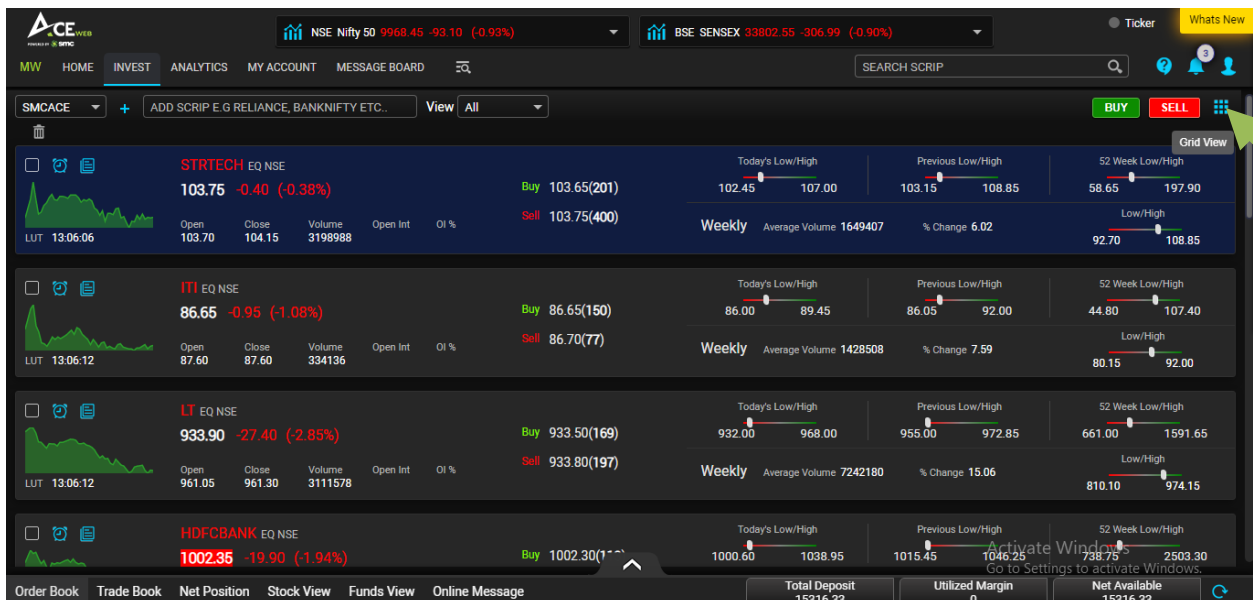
ACE WEB
POWERED BY SMC

NSE Nifty 50 9968.45 -93.10 (-0.93%)
BSE SENSEX 33802.55 -306.99 (-0.90%)
Ticker
Whats New

MW HOME INVEST ANALYTICS MY ACCOUNT MESSAGE BOARD
SEARCH SCRIP
3

SMCACE + ADD SCRIP E.G RELIANCE, BANKNIFTY ETC.. View All
BUY SELL
Grid View

STRTECH EQ NSE
103.75 -0.40 (-0.38%)
Open 103.70 Close 104.15 Volume 3198988 Open Int OI %
LUT 13:06:06
Buy 103.65(201)
Sell 103.75(400)
Today's Low/High 102.45 107.00
Previous Low/High 103.15 108.85
52 Week Low/High 58.65 197.90
Weekly Average Volume 1649407 % Change 6.02
Low/High 92.70 108.85

ITI EQ NSE
86.65 -0.95 (-1.08%)
Open 87.60 Close 87.60 Volume 334136 Open Int OI %
LUT 13:06:12
Buy 86.65(150)
Sell 86.70(77)
Today's Low/High 86.00 89.45
Previous Low/High 86.05 92.00
52 Week Low/High 44.80 107.40
Weekly Average Volume 1428508 % Change 7.59
Low/High 80.15 92.00

LT EQ NSE
933.90 -27.40 (-2.85%)
Open 961.05 Close 961.30 Volume 3111578 Open Int OI %
LUT 13:06:12
Buy 933.50(169)
Sell 933.80(197)
Today's Low/High 932.00 968.00
Previous Low/High 955.00 972.85
52 Week Low/High 661.00 1591.65
Weekly Average Volume 7242180 % Change 15.06
Low/High 810.10 974.15

HDFCBANK EQ NSE
1002.35 -19.90 (-1.94%)
Buy 1002.30([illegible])
Today's Low/High 1000.60 1038.95
Previous Low/High 1015.45 1046.25
52 Week Low/High 738.75 2503.30

Activate Windows
Go to Settings to activate Windows.

Order Book Trade Book Net Position Stock View Funds View Online Message
Total Deposit 15316.22
Utilized Margin 0
Net Available 15316.22